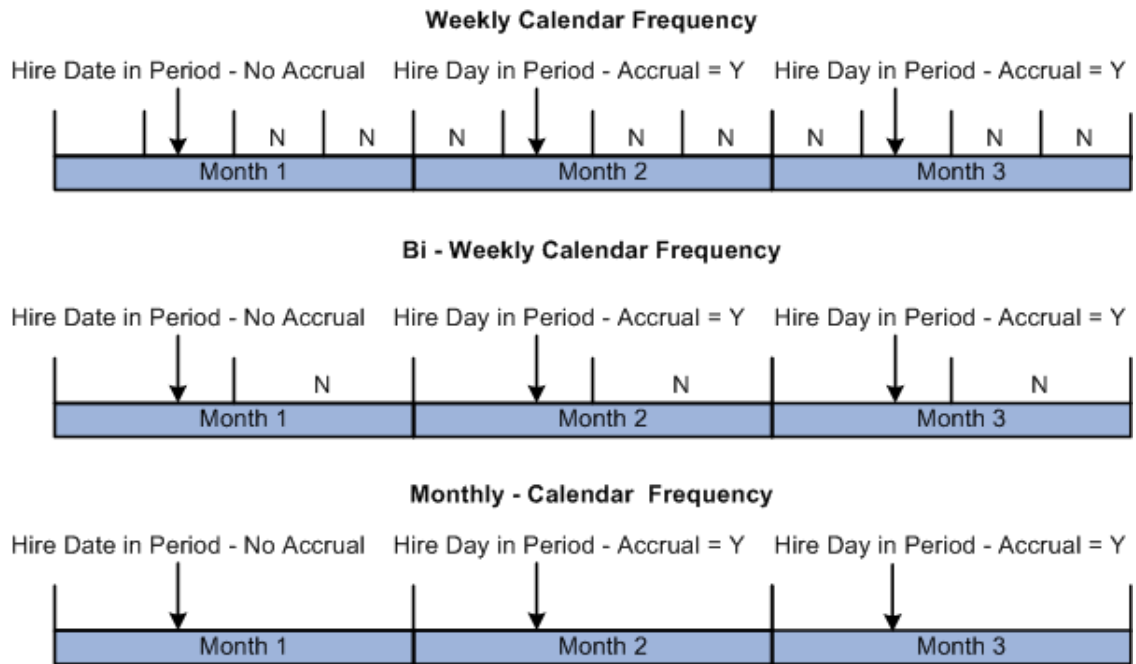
Weekly Calendar Frequency

Hire Date in Period - No Accrual Hire Day in Period - Accrual = Y Hire Day in Period - Accrual = Y

N N N N N N N N N

Month 1 Month 2 Month 3

Bi - Weekly Calendar Frequency

Hire Date in Period - No Accrual Hire Day in Period - Accrual = Y Hire Day in Period - Accrual = Y

N N N

Month 1 Month 2 Month 3

Monthly - Calendar Frequency

Hire Date in Period - No Accrual Hire Day in Period - Accrual = Y Hire Day in Period - Accrual = Y

Month 1 Month 2 Month 3